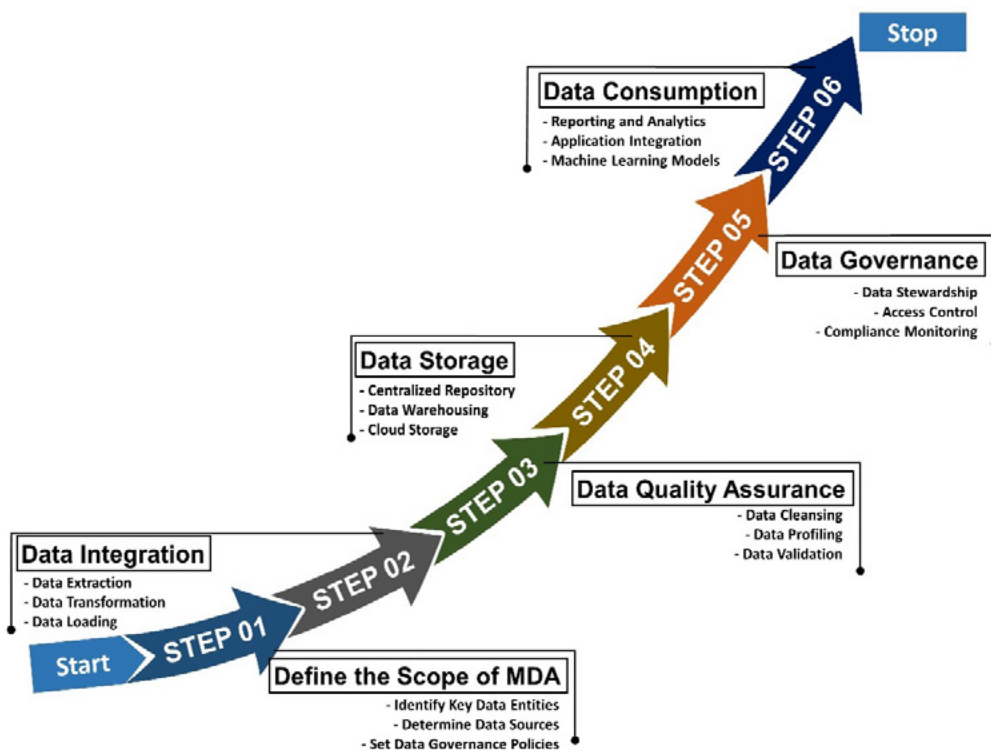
Stop

Data Consumption
- Reporting and Analytics
- Application Integration
- Machine Learning Models

STEP 06

STEP 05

Data Governance
- Data Stewardship
- Access Control
- Compliance Monitoring

Data Storage
- Centralized Repository
- Data Warehousing
- Cloud Storage

STEP 04

STEP 03

Data Quality Assurance
- Data Cleansing
- Data Profiling
- Data Validation

Data Integration
- Data Extraction
- Data Transformation
- Data Loading

STEP 02

Start

STEP 01

Define the Scope of MDA
- Identify Key Data Entities
- Determine Data Sources
- Set Data Governance Policies